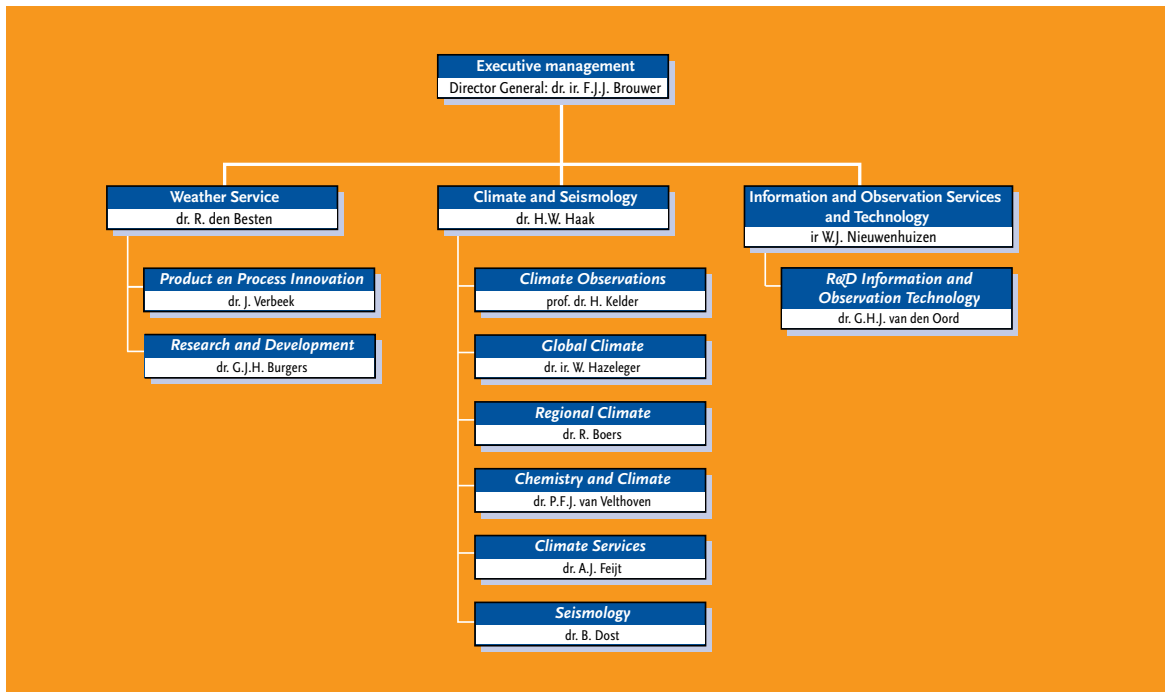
Executive management
Director General: dr. ir. F.J.J. Brouwer

Weather Service
dr. R. den Besten

Product en Process Innovation
dr. J. Verbeek

Research and Development
dr. G.J.H. Burgers

Climate and Seismology
dr. H.W. Haak

Climate Observations
prof. dr. H. Kelder

Global Climate
dr. ir. W. Hazeleger

Regional Climate
dr. R. Boers

Chemistry and Climate
dr. P.F.J. van Velthoven

Climate Services
dr. A.J. Feijt

Seismology
dr. B. Dost

Information and Observation Services and Technology
ir W.J. Nieuwenhuizen

R&D Information and Observation Technology
dr. G.H.J. van den Oord